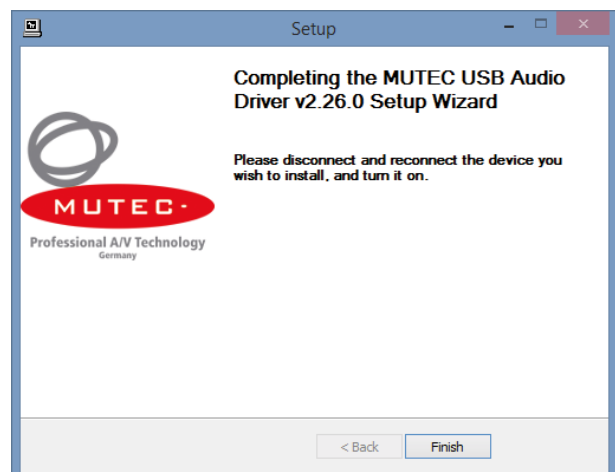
Setup

Completing the MUTEC USB Audio Driver v2.26.0 Setup Wizard

MUTEC

Professional A/V Technology
Germany

Please disconnect and reconnect the device you wish to install, and turn it on.

< Back

Finish